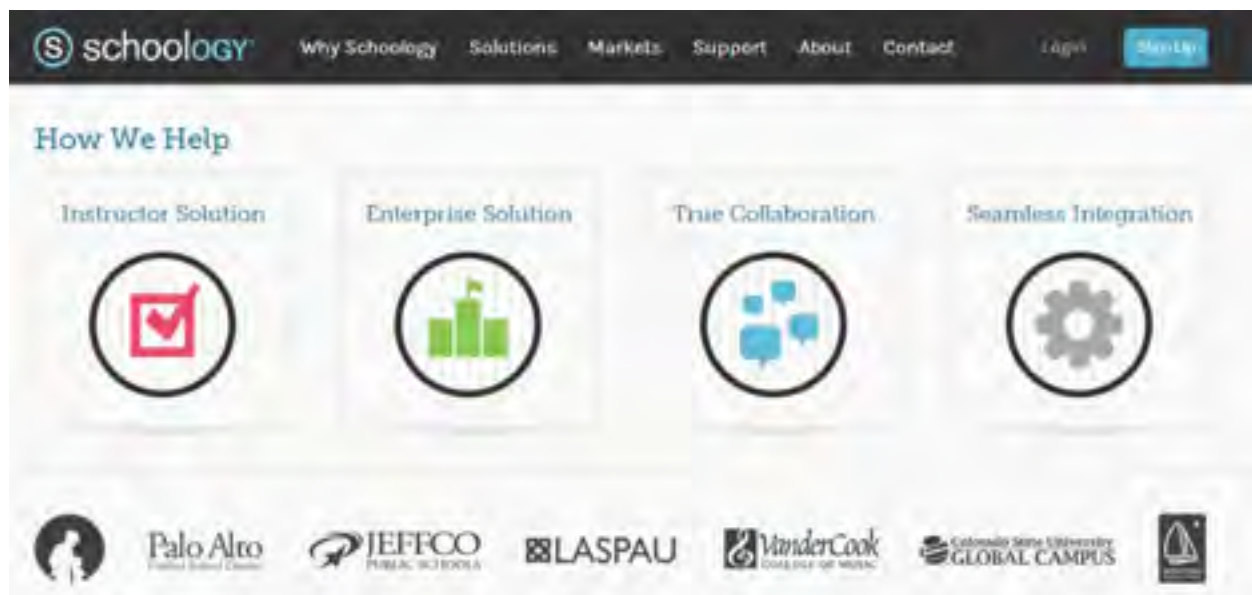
schoology

Why Schoology Solutions Markets Support About Contact Login Sign Up

How We Help

Instructor Solution

Enterprise Solution

True Collaboration

Seamless Integration

Palo Alto Unified School District

JEFFCO PUBLIC SCHOOLS

LASPAU

VanderCook COLLEGE OF MUSIC

Colorado State University GLOBAL CAMPUS